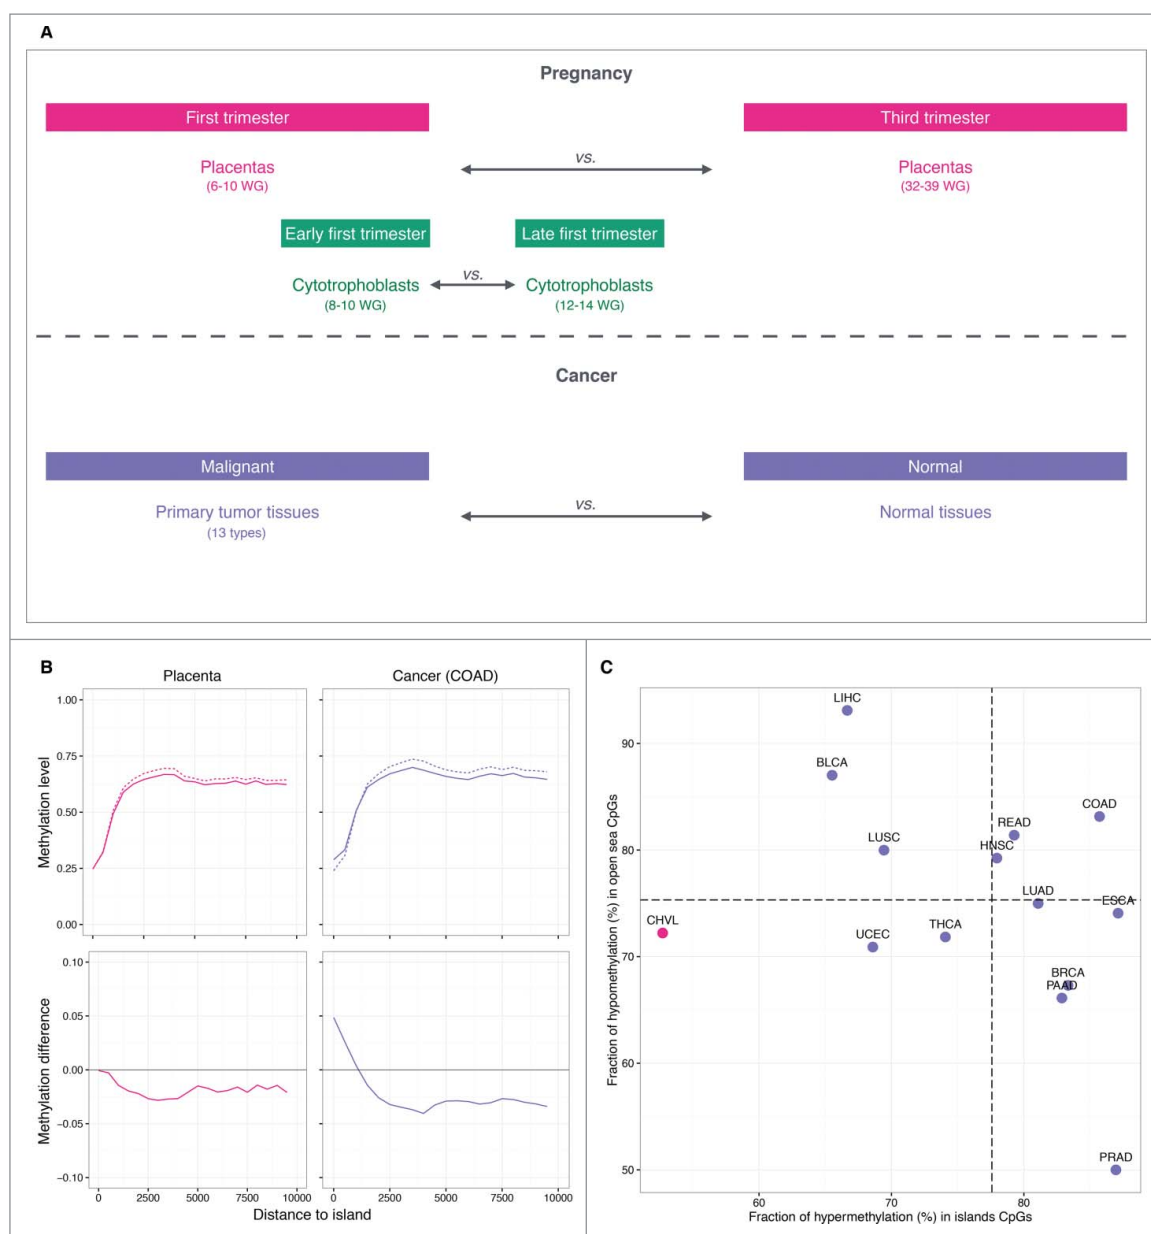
A

Pregnancy

First trimester

Third trimester

Placentas
(6-10 WG)

vs.

Placentas
(32-39 WG)

Early first trimester

Late first trimester

Cytotrophoblasts
(8-10 WG)

vs.

Cytotrophoblasts
(12-14 WG)

Cancer

Malignant

Normal

Primary tumor tissues
(13 types)

vs.

Normal tissues

B

Placenta

Cancer (COAD)

Methylation level

1.00
0.75
0.50
0.25
0.00

Methylation difference

0.10
0.05
0.00
−0.05
−0.10

0 2500 5000 7500 10000

0 2500 5000 7500 10000

Distance to island

C

Fraction of hypomethylation (%) in open sea CpGs

90
80
70
60
50

LIHC
BLCA
LUSC
COAD
READ
HNSC
LUAD
ESCA
CHVL
UCEC
THCA
BRCA
PAAD
PRAD

60 70 80

Fraction of hypermethylation (%) in islands CpGs